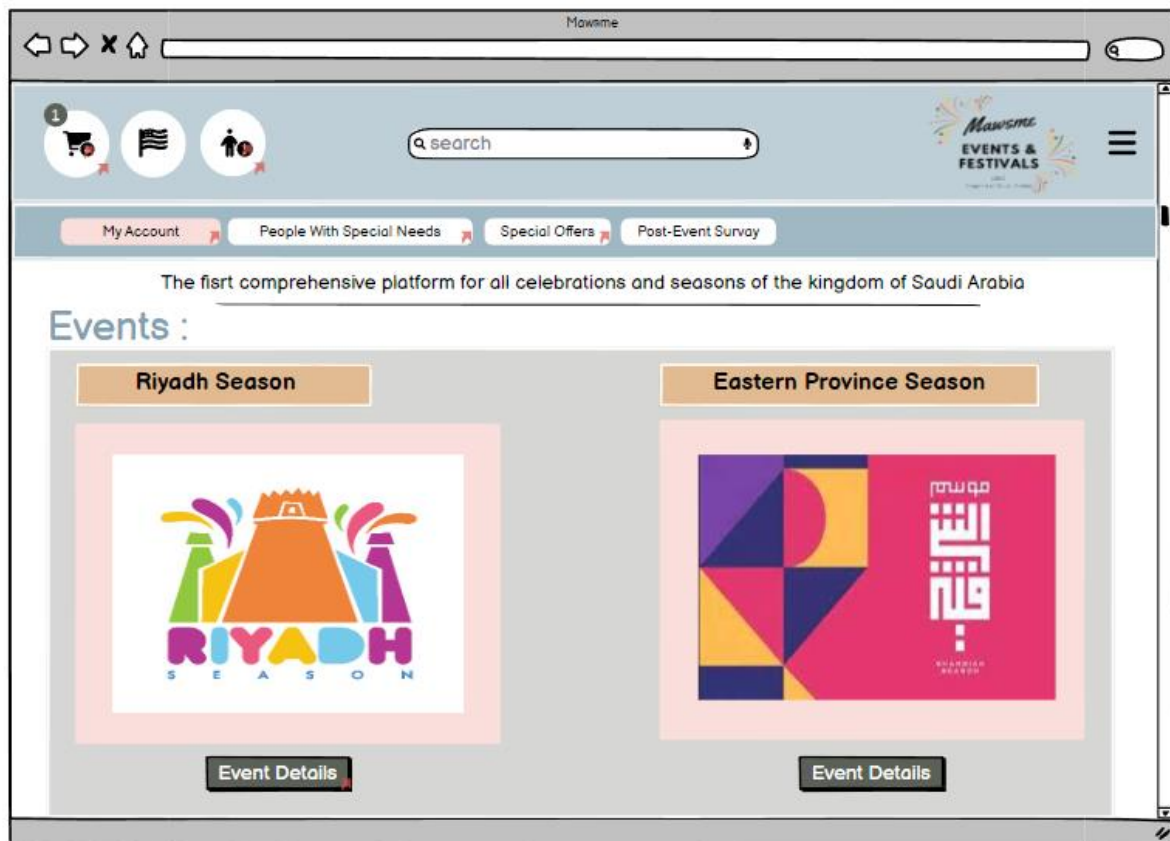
Mawsme

1

search

Mawsme
EVENTS & FESTIVALS

My Account
People With Special Needs
Special Offers
Post-Event Survay

The fisrt comprehensive platform for all celebrations and seasons of the kingdom of Saudi Arabia

Events :

Riyadh Season

Eastern Province Season

RIYADH
SEASON

موسم
الشرقية

SHARQIAH SEASON

Event Details

Event Details